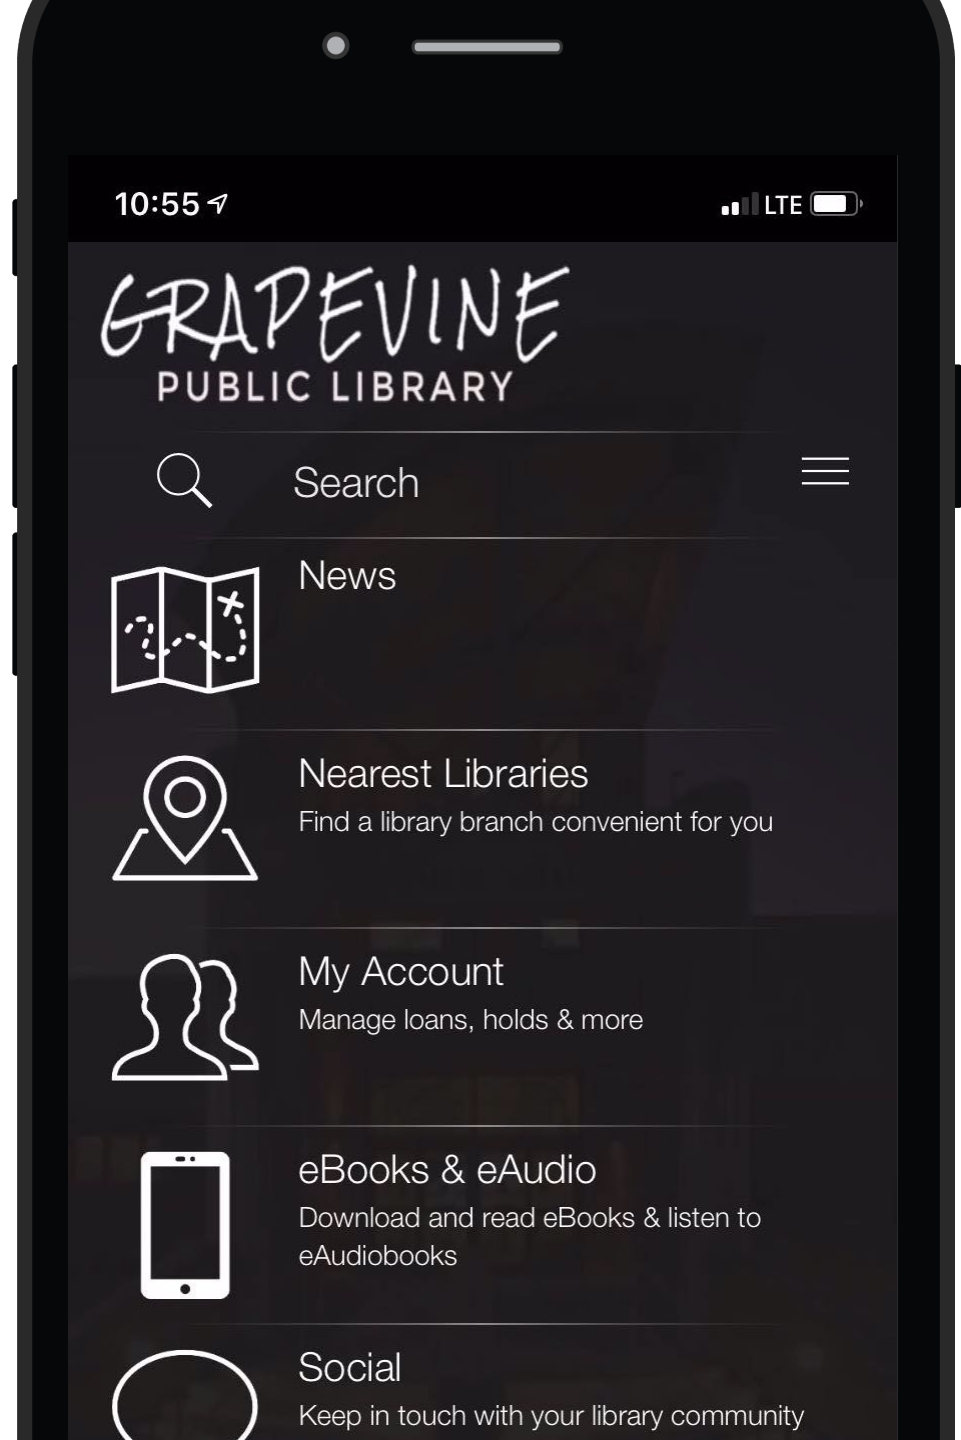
10:55

LTE

GRAPEVINE
PUBLIC LIBRARY

Search

News

Nearest Libraries
Find a library branch convenient for you

My Account
Manage loans, holds & more

eBooks & eAudio
Download and read eBooks & listen to eAudiobooks

Social
Keep in touch with your library community